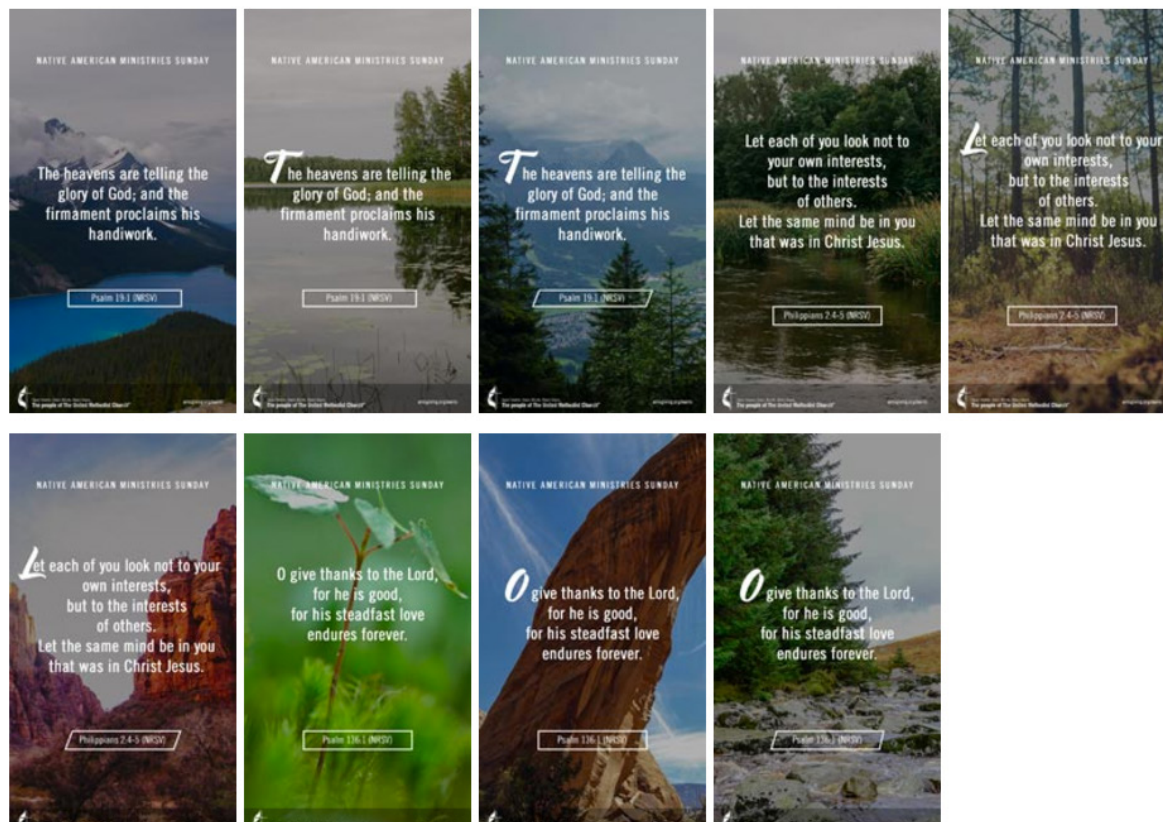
NATIVE AMERICAN MINISTRIES SUNDAY

The heavens are telling the glory of God; and the firmament proclaims his handiwork.

Psalm 19:1 (NRSV)

The people of The United Methodist Church

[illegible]

NATIVE AMERICAN MINISTRIES SUNDAY

The heavens are telling the glory of God; and the firmament proclaims his handiwork.

Psalm 19:1 (NRSV)

The people of The United Methodist Church

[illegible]

NATIVE AMERICAN MINISTRIES SUNDAY

The heavens are telling the glory of God; and the firmament proclaims his handiwork.

Psalm 19:1 (NRSV)

The people of The United Methodist Church

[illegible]

NATIVE AMERICAN MINISTRIES SUNDAY

Let each of you look not to your own interests, but to the interests of others. Let the same mind be in you that was in Christ Jesus.

Philippians 2:4-5 (NRSV)

The people of The United Methodist Church

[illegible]

NATIVE AMERICAN MINISTRIES SUNDAY

Let each of you look not to your own interests, but to the interests of others. Let the same mind be in you that was in Christ Jesus.

Philippians 2:4-5 (NRSV)

The people of The United Methodist Church

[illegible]

NATIVE AMERICAN MINISTRIES SUNDAY

Let each of you look not to your own interests, but to the interests of others. Let the same mind be in you that was in Christ Jesus.

Philippians 2:4-5 (NRSV)

NATIVE AMERICAN MINISTRIES SUNDAY

O give thanks to the Lord, for he is good, for his steadfast love endures forever.

Psalm 136:1 (NRSV)

NATIVE AMERICAN MINISTRIES SUNDAY

O give thanks to the Lord, for he is good, for his steadfast love endures forever.

Psalm 136:1 (NRSV)

NATIVE AMERICAN MINISTRIES SUNDAY

O give thanks to the Lord, for he is good, for his steadfast love endures forever.

Psalm 136:1 (NRSV)